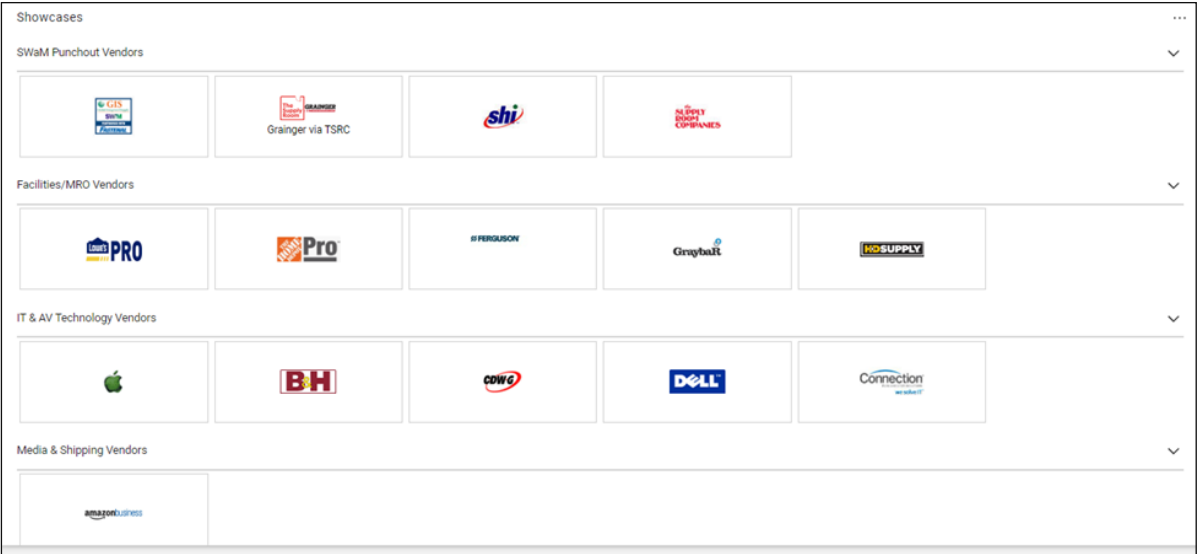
Showcases

...

SWaM Punchout Vendors

GIS
SWaM
FASTENAL

The Supply Room GRAINGER
Grainger via TSRC

shi

the SUPPLY ROOM COMPANIES

Facilities/MRO Vendors

LOWE'S PRO

Pro

FERGUSON

GraybaR

HDSUPPLY

IT & AV Technology Vendors

B&H

CDWG

DELL

Connection
we solve IT

Media & Shipping Vendors

amazon business